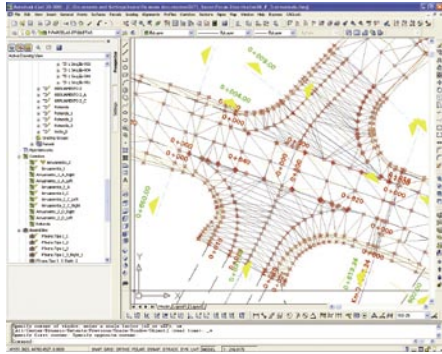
Autodesk Civil 3D 2008 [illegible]

File Edit View Insert General Points Surfaces Parcels Grading Alignments Profiles Corridors Sections Pipes Map Window Help Express Utilities

Prospector

0+000.00

0+900.00

0+040.00

0+100.00

Specify corner of window, enter a scale factor (nX or nXP), or
[All/Center/Dynamic/Extents/Previous/Scale/Window/Object] <real time>: _e
Specify first corner: Specify opposite corner: